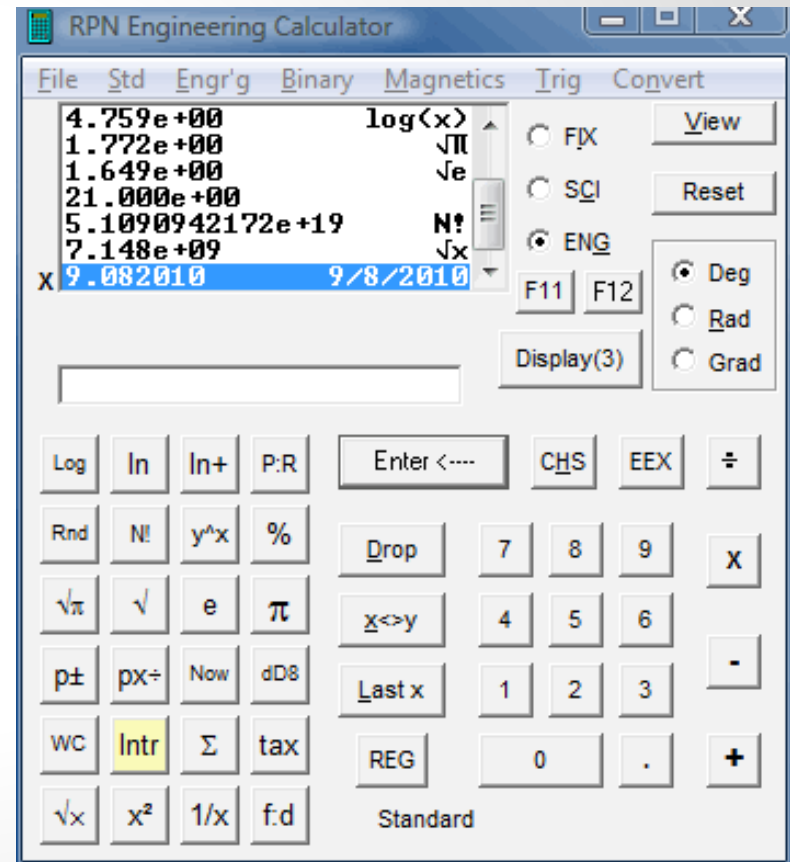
RPN Engineering Calculator

File Std Engr'g Binary Magnetics Trig Convert

| | |
|---|---|
| 4.759e+00 | log(x) |
| 1.772e+00 | √π |
| 1.649e+00 | √e |
| 21.000e+00 | |
| 5.1090942172e+19 | N! |
| 7.148e+09 | √x |
| X 9.082010 | 9/8/2010 |

FIX
SCI
ENG
View
Reset
F11 F12
Deg
Rad
Grad
Display(3)

Log ln ln+ P:R
Rnd N! y^x %
√π √ e π
p± px÷ Now dD8
WC Intr Σ tax
√x x² 1/x f:d

Enter <----
CHS EEX ÷
Drop 7 8 9 x
x<>y 4 5 6 -
Last x 1 2 3
REG 0 . +
Standard